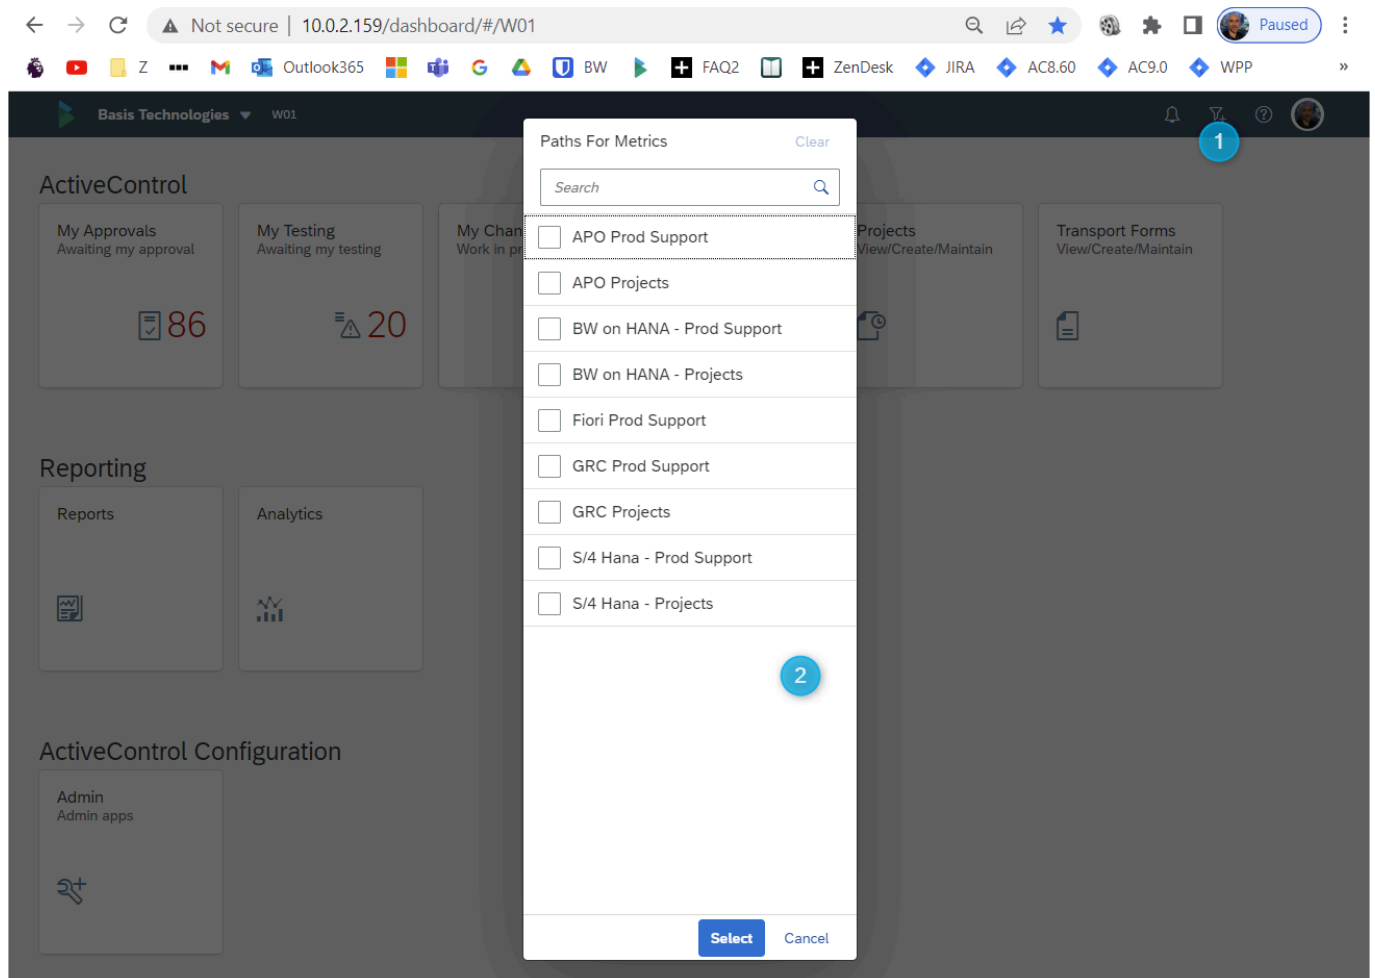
Not secure | 10.0.2.159/dashboard/#/W01

Paused

Z Outlook365 BW FAQ2 ZenDesk JIRA AC8.60 AC9.0 WPP »

Basis Technologies W01

1

ActiveControl

My Approvals
Awaiting my approval
86

My Testing
Awaiting my testing
20

My Chan
Work in p

Projects
View/Create/Maintain

Transport Forms
View/Create/Maintain

Reporting

Reports

Analytics

ActiveControl Configuration

Admin
Admin apps

Paths For Metrics
Clear

Search

APO Prod Support
APO Projects
BW on HANA - Prod Support
BW on HANA - Projects
Fiori Prod Support
GRC Prod Support
GRC Projects
S/4 Hana - Prod Support
S/4 Hana - Projects

2

Select
Cancel